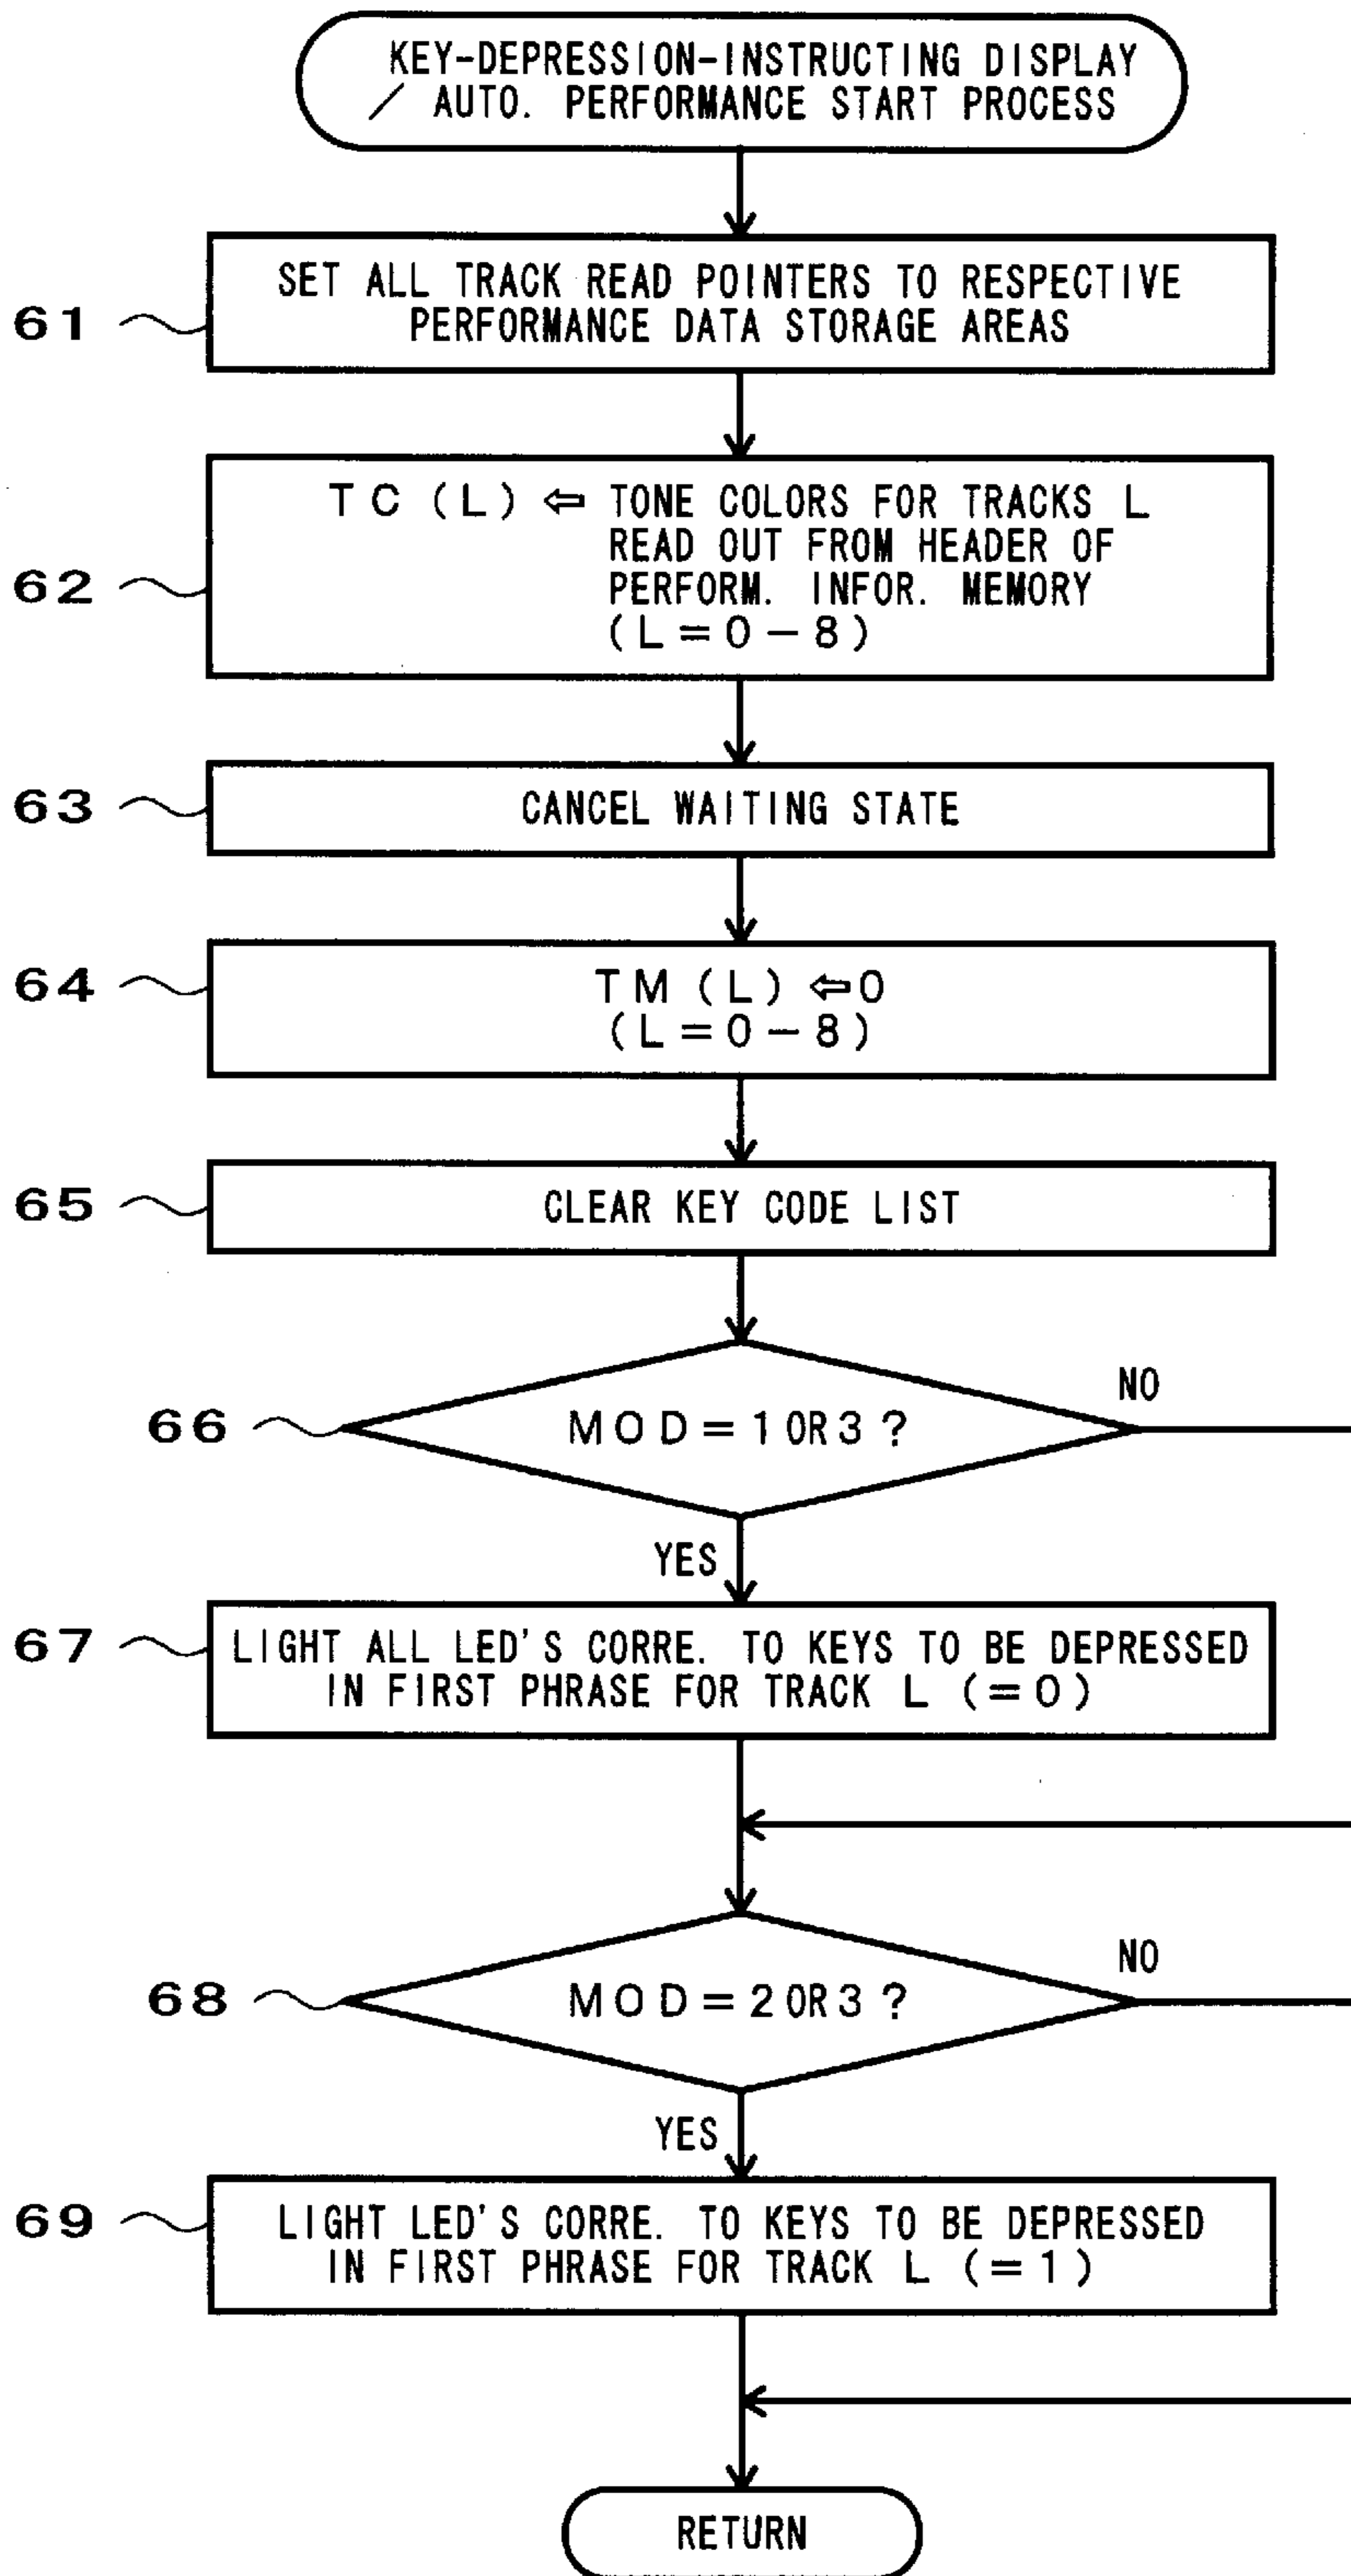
KEY-DEPRESSION-INSTRUCTING DISPLAY / AUTO. PERFORMANCE START PROCESS

61

SET ALL TRACK READ POINTERS TO RESPECTIVE PERFORMANCE DATA STORAGE AREAS

62

TC (L) ⇐ TONE COLORS FOR TRACKS L READ OUT FROM HEADER OF PERFORM. INFOR. MEMORY (L = 0 − 8)

63

CANCEL WAITING STATE

64

TM (L) ⇐ 0 (L = 0 − 8)

65

CLEAR KEY CODE LIST

66

MOD = 1 OR 3 ?

NO

YES

67

LIGHT ALL LED'S CORRE. TO KEYS TO BE DEPRESSED IN FIRST PHRASE FOR TRACK L (= 0)

68

MOD = 2 OR 3 ?

NO

YES

69

LIGHT LED'S CORRE. TO KEYS TO BE DEPRESSED IN FIRST PHRASE FOR TRACK L (= 1)

RETURN